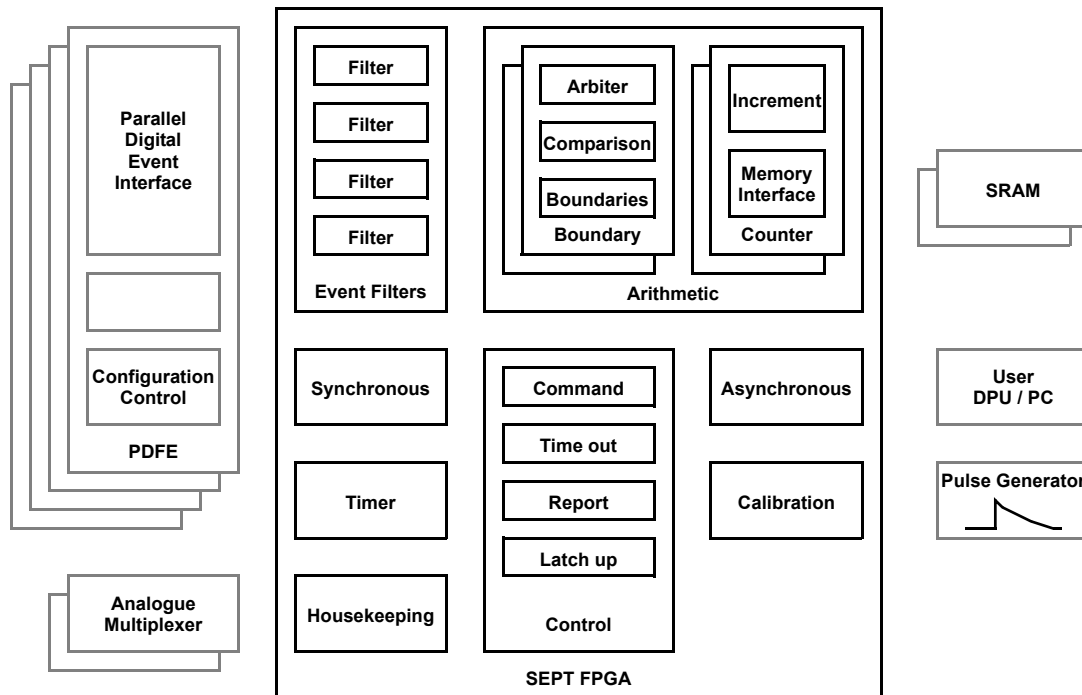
Parallel Digital Event Interface

Configuration Control

PDFE

Analogue Multiplexer

Filter

Filter

Filter

Filter

Event Filters

Arbiter

Comparison

Boundaries

Boundary

Increment

Memory Interface

Counter

Arithmetic

Synchronous

Command

Time out

Report

Latch up

Control

Asynchronous

Timer

Calibration

Housekeeping

SEPT FPGA

SRAM

User DPU / PC

Pulse Generator